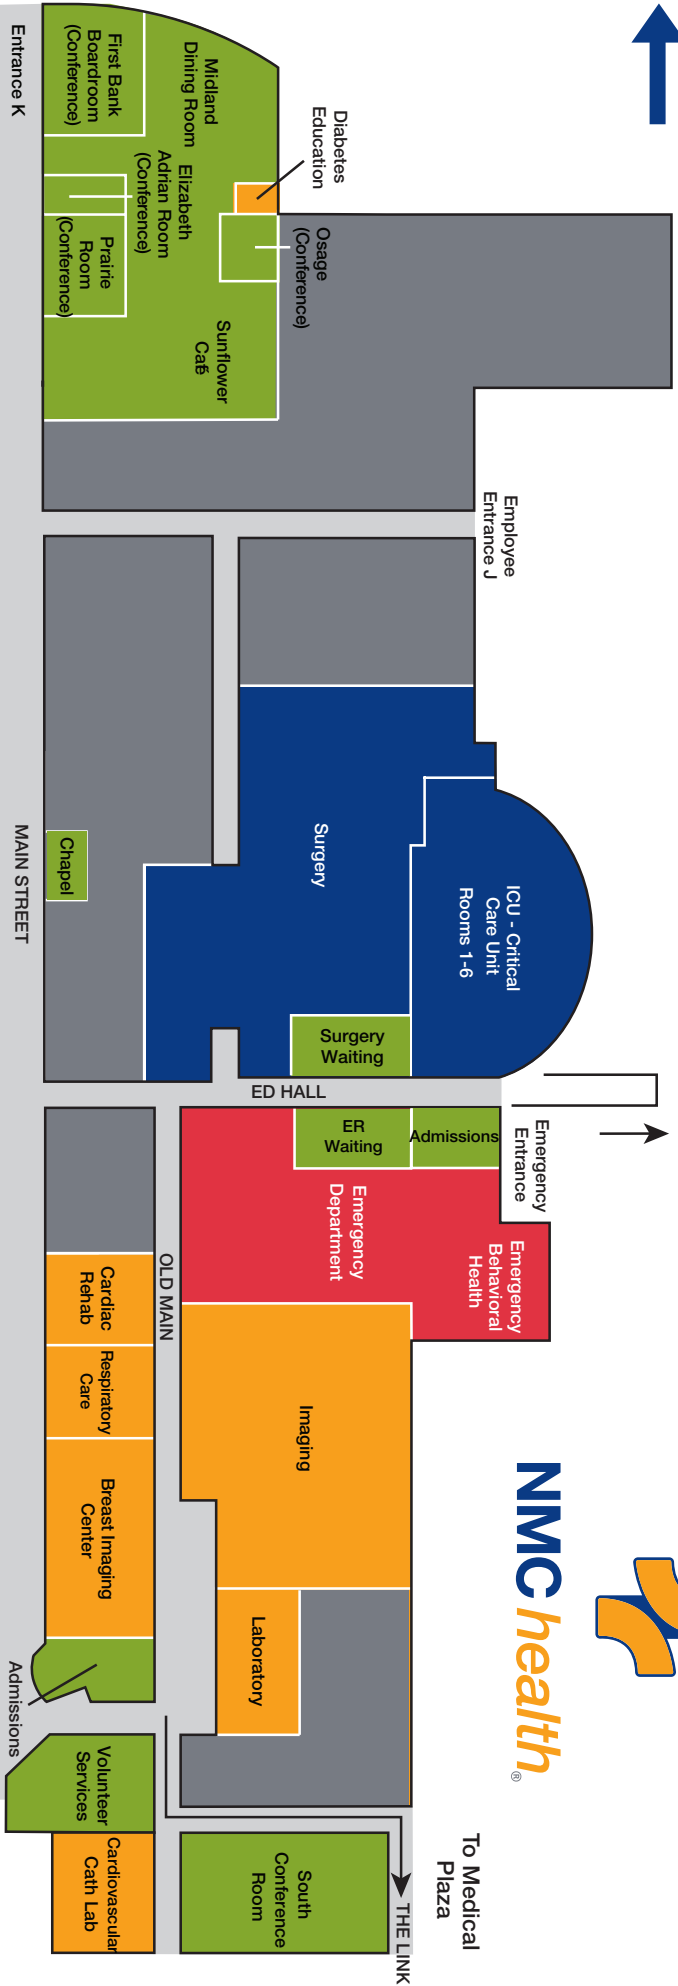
Entrance K
First Bank Boardroom (Conference)
Midland Dining Room
Elizabeth Adrian Room (Conference)
Prairie Room (Conference)
Diabetes Education
Osage (Conference)
Sunflower Café
Employee Entrance J
MAIN STREET
Chapel
Surgery
ICU - Critical Care Unit Rooms 1-6
Surgery Waiting
ED HALL
ER Waiting
Admissions
Emergency Entrance
Emergency Department
Emergency Behavioral Health
OLD MAIN
Cardiac Rehab
Respiratory Care
Breast Imaging Center
Imaging
Laboratory
Admissions
Volunteer Services
Cardiovascular Cath Lab
South Conference Room
THE LINK
To Medical Plaza
NMC health®